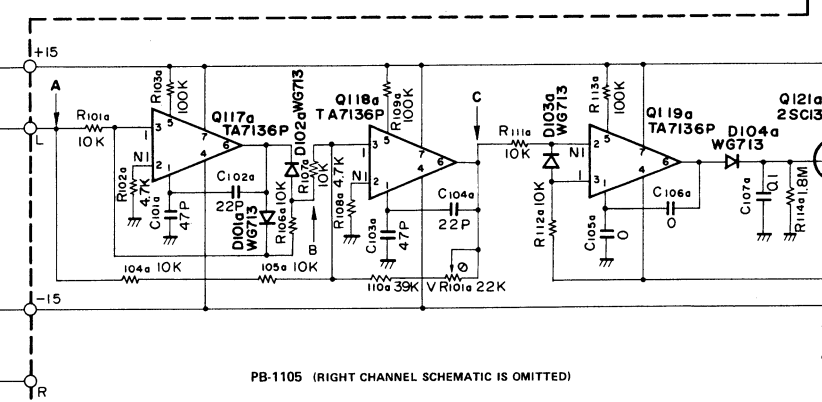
+15
A
R101a
10K
L
R103a
100K
Q117a
TA7136P
D102a WG713
Q118a
TA7136P
R109a
100K
C
R111a
10K
D103a
WG713
R113a
100K
Q119a
TA7136P
D104a
WG713
Q121a
2SC13
N1
N1
N1
R102a
4.7K
C101a
47P
C102a
22P
D101a
WG713
R106a
10K
R107a
10K
R108a
4.7K
C103a
47P
C104a
22P
B
R112a
10K
C105a
0
C106a
0
C107a
0.1
R114a
1.8M
104a 10K
105a 10K
110a 39K
VR101a 22K
-15
R
PB-1105 (RIGHT CHANNEL SCHEMATIC IS OMITTED)